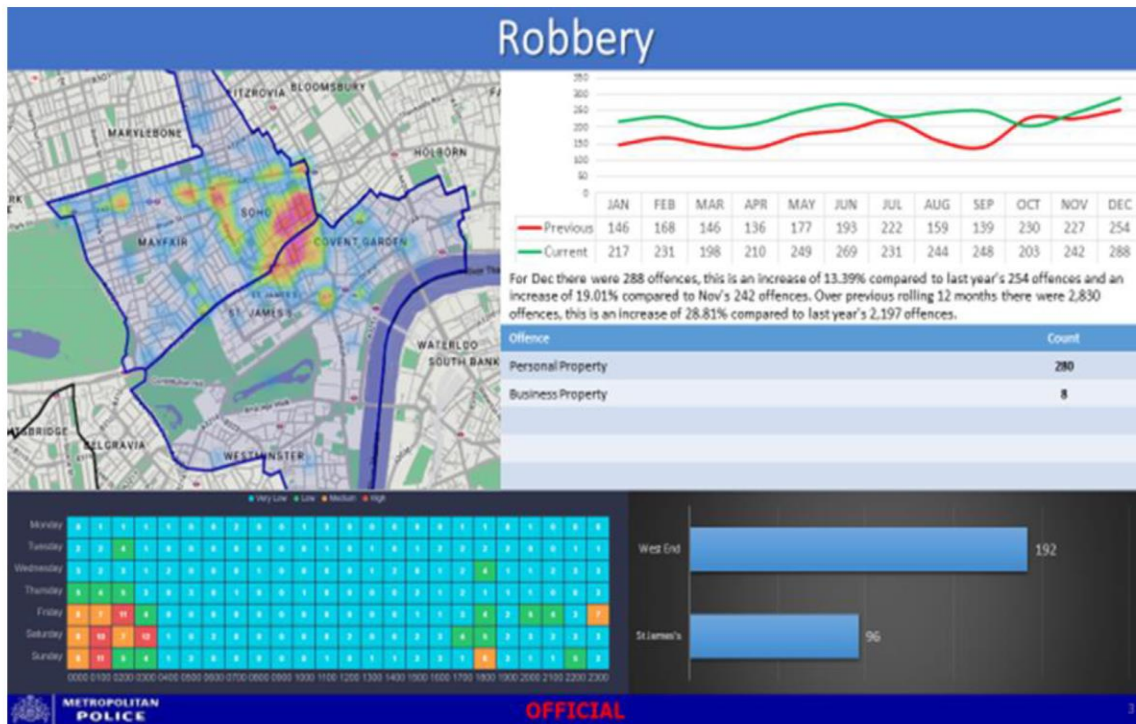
Robbery

FITZROVIA BLOOMSBURY
MARYLEBONE
HOLBORN
SOHO
MAYFAIR
COVENT GARDEN
ST JAMES'S
WATERLOO
SOUTH BANK
BELGRAVIA
WESTMINSTER

350
300
250
200
150
100
50
0

| | JAN | FEB | MAR | APR | MAY | JUN | JUL | AUG | SEP | OCT | NOV | DEC |
|---|---|---|---|---|---|---|---|---|---|---|---|---|
| Previous | 146 | 168 | 146 | 136 | 177 | 193 | 222 | 159 | 139 | 230 | 227 | 254 |
| Current | 217 | 231 | 198 | 210 | 249 | 269 | 231 | 244 | 248 | 203 | 242 | 288 |

For Dec there were 288 offences, this is an increase of 13.39% compared to last year's 254 offences and an increase of 19.01% compared to Nov's 242 offences. Over previous rolling 12 months there were 2,830 offences, this is an increase of 28.81% compared to last year's 2,197 offences.

| Offence | Count |
|---|---|
| Personal Property | 280 |
| Business Property | 8 |

Very Low Low Medium High

Monday
Tuesday
Wednesday
Thursday
Friday
Saturday
Sunday

0000 0100 0200 0300 0400 0500 0600 0700 0800 0900 1000 1100 1200 1300 1400 1500 1600 1700 1800 1900 2000 2100 2200 2300

West End 192
St James's 96

METROPOLITAN POLICE
OFFICIAL
3